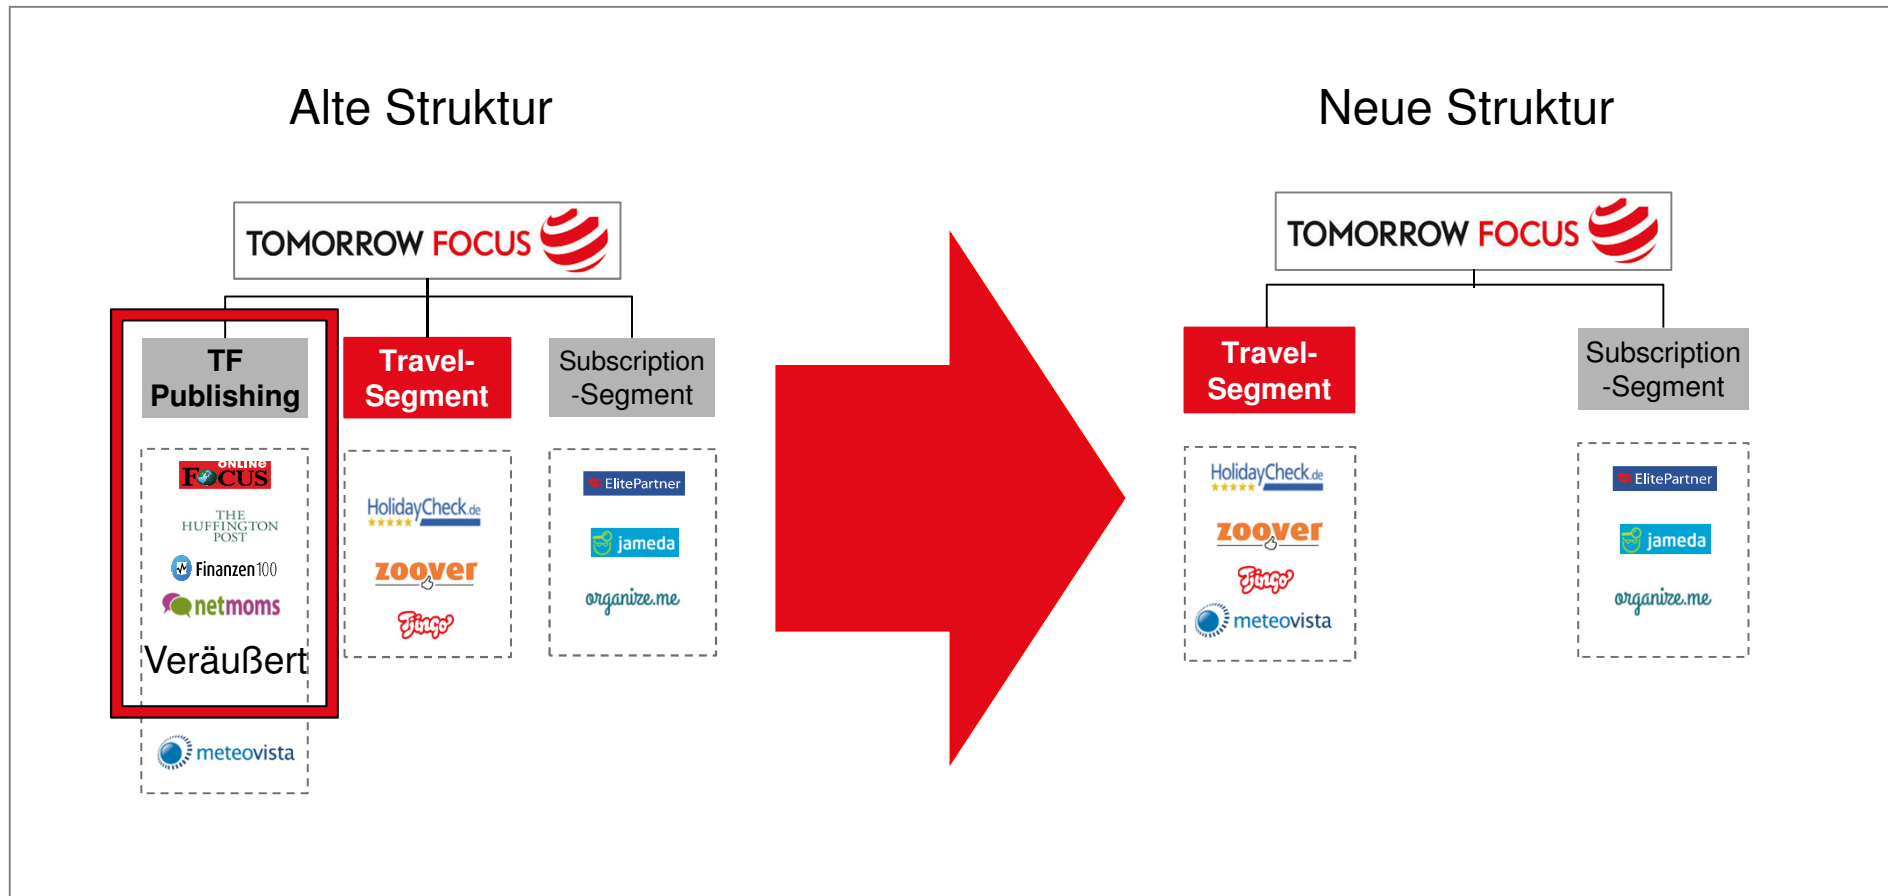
Alte Struktur

TOMORROW FOCUS

TF Publishing

FOCUS ONLINE

THE HUFFINGTON POST

Finanzen100

netmoms

Veräußert

meteovista

Travel-Segment

HolidayCheck.de

zoover

Tjingo

Subscription-Segment

ElitePartner

jameda

organize.me

Neue Struktur

TOMORROW FOCUS

Travel-Segment

HolidayCheck.de

zoover

Tjingo

meteovista

Subscription-Segment

ElitePartner

jameda

organize.me